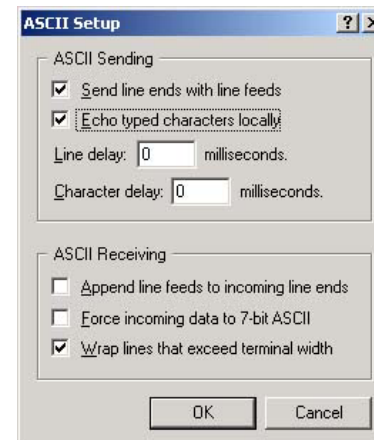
ASCII Setup

?

ASCII Sending

☑ Send line ends with line feeds

☑ Echo typed characters locally

Line delay: 0 milliseconds.

Character delay: 0 milliseconds.

ASCII Receiving

☐ Append line feeds to incoming line ends

☐ Force incoming data to 7-bit ASCII

☑ Wrap lines that exceed terminal width

OK

Cancel